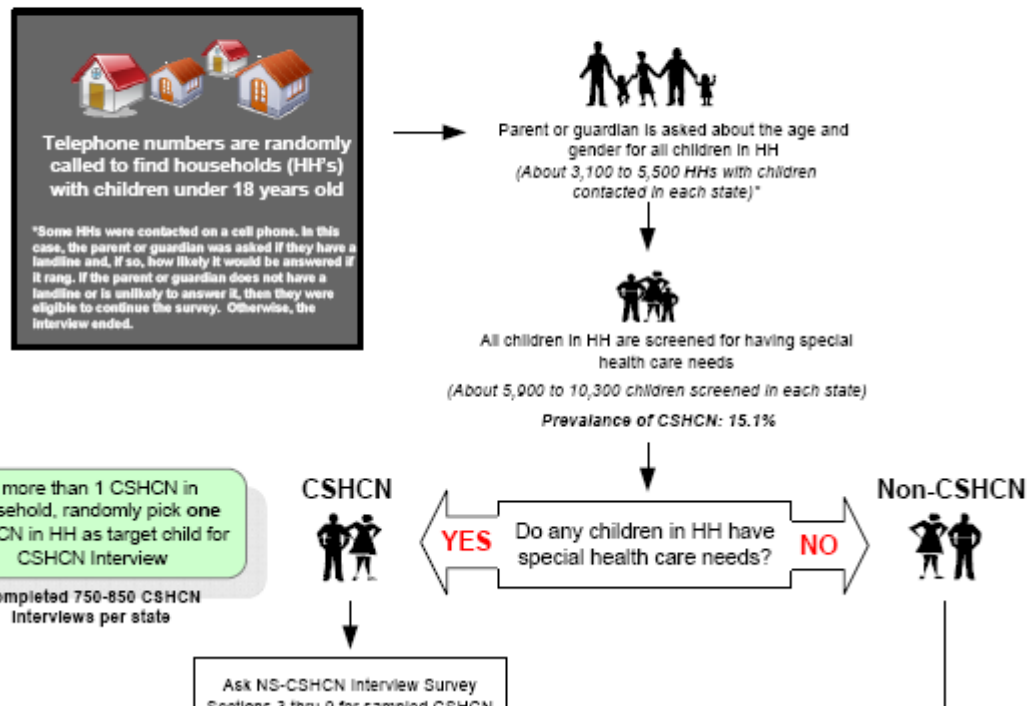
Telephone numbers are randomly called to find households (HH's) with children under 18 years old

*Some HHs were contacted on a cell phone. In this case, the parent or guardian was asked if they have a landline and, if so, how likely it would be answered if it rang. If the parent or guardian does not have a landline or is unlikely to answer it, then they were eligible to continue the survey. Otherwise, the interview ended.

Parent or guardian is asked about the age and gender for all children in HH
(About 3,100 to 5,500 HHs with children contacted in each state)*

All children in HH are screened for having special health care needs
(About 5,900 to 10,300 children screened in each state)
Prevalance of CSHCN: 15.1%

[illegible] more than 1 CSHCN in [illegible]sehold, randomly pick one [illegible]CN in HH as target child for CSHCN Interview

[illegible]ompleted 750-850 CSHCN Interviews per state

CSHCN

YES

Do any children in HH have special health care needs?

NO

Non-CSHCN

Ask NS-CSHCN Interview Survey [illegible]